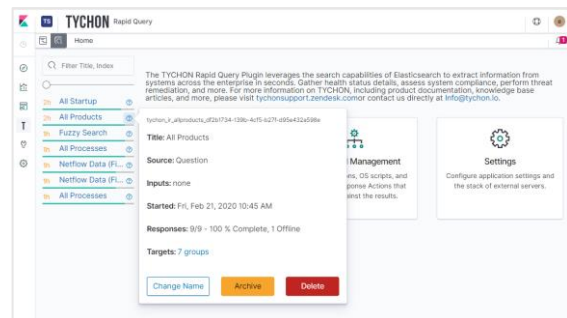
TS TYCHON Rapid Query

Home

Filter Title, Index

2h All Startup
2h All Products
9h Fuzzy Search
9h All Processes
9h Netflow Data (Fi...
9h Netflow Data (Fi...
9h All Processes

The TYCHON Rapid Query Plugin leverages the search capabilities of Elasticsearch to extract information from systems across the enterprise in seconds. Gather health status details, assess system compliance, perform threat remediation, and more. For more information on TYCHON, including product documentation, knowledge base articles, and more, please visit tychonsupport.zendesk.comor contact us directly at info@tychon.io.

tychon_ir_allproducts_df2b1734-139b-4cf5-b27f-d95e432a598e

Title: All Products

Source: Question

Inputs: none

Started: Fri, Feb 21, 2020 10:45 AM

Responses: 9/9 - 100 % Complete, 1 Offline

Targets: 7 groups

Change Name Archive Delete

l Management

es, OS scripts, and ponse Actions that inst the results.

Settings

Configure application settings and the stack of external servers.